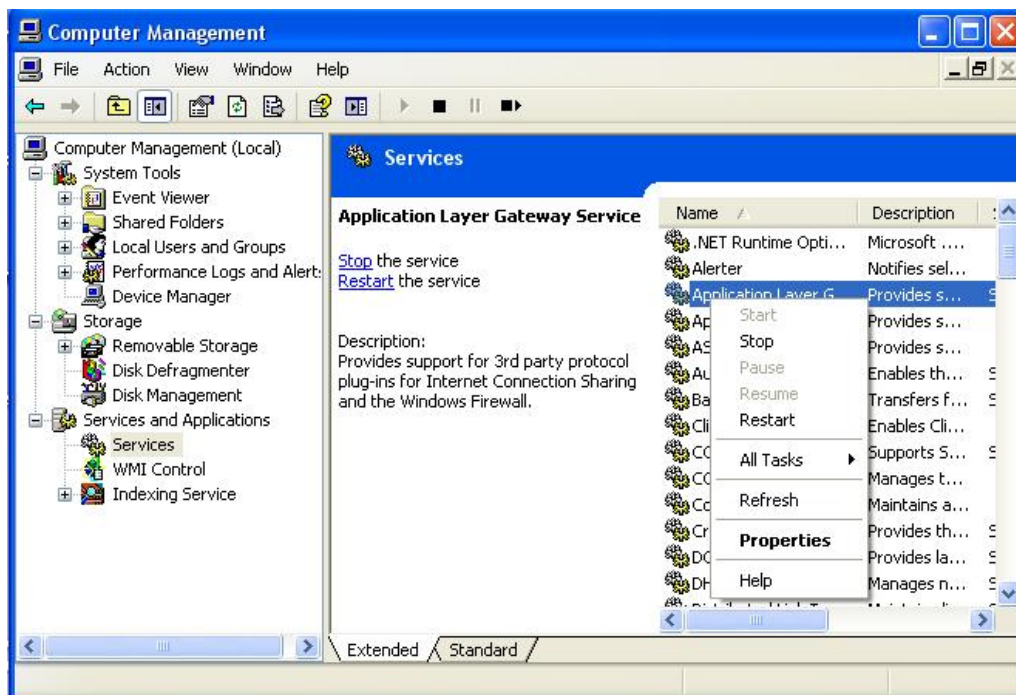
Computer Management

File Action View Window Help

Computer Management (Local)
System Tools
Event Viewer
Shared Folders
Local Users and Groups
Performance Logs and Alert:
Device Manager
Storage
Removable Storage
Disk Defragmenter
Disk Management
Services and Applications
Services
WMI Control
Indexing Service

Services

Application Layer Gateway Service

Stop the service
Restart the service

Description:
Provides support for 3rd party protocol plug-ins for Internet Connection Sharing and the Windows Firewall.

| Name | Description |
|---|---|
| .NET Runtime Opti... | Microsoft .... |
| Alerter | Notifies sel... |
| Application Layer G... | Provides s... |
| Ap | Provides s... |
| AS | Provides s... |
| Au | Enables th... |
| Ba | Transfers f... |
| Cli | Enables Cli... |
| CO | Supports S... |
| CO | Manages t... |
| Co | Maintains a... |
| Cr | Provides th... |
| DC | Provides la... |
| DH | Manages n... |

Start
Stop
Pause
Resume
Restart
All Tasks
Refresh
Properties
Help

Extended Standard